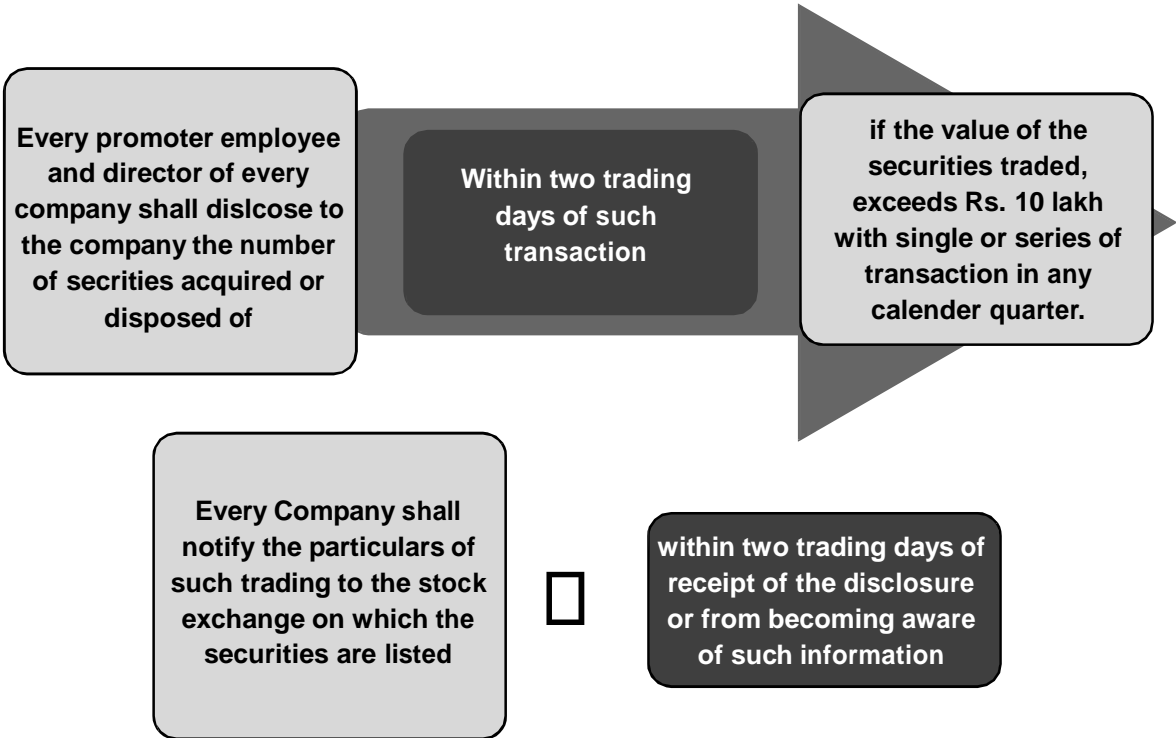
Every promoter employee and director of every company shall dislcose to the company the number of secrities acquired or disposed of

Within two trading days of such transaction

if the value of the securities traded, exceeds Rs. 10 lakh with single or series of transaction in any calender quarter.

Every Company shall notify the particulars of such trading to the stock exchange on which the securities are listed

within two trading days of receipt of the disclosure or from becoming aware of such information